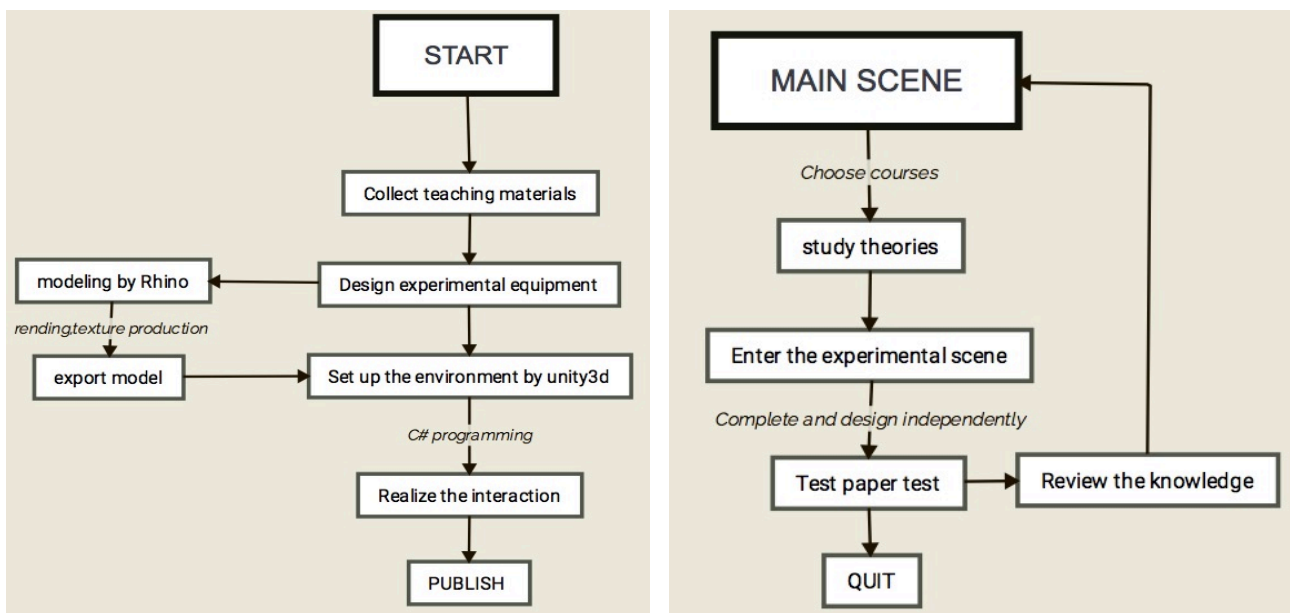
START

Collect teaching materials

modeling by Rhino

Design experimental equipment

rending,texture production

export model

Set up the environment by unity3d

C# programming

Realize the interaction

PUBLISH

MAIN SCENE

Choose courses

study theories

Enter the experimental scene

Complete and design independently

Test paper test

Review the knowledge

QUIT